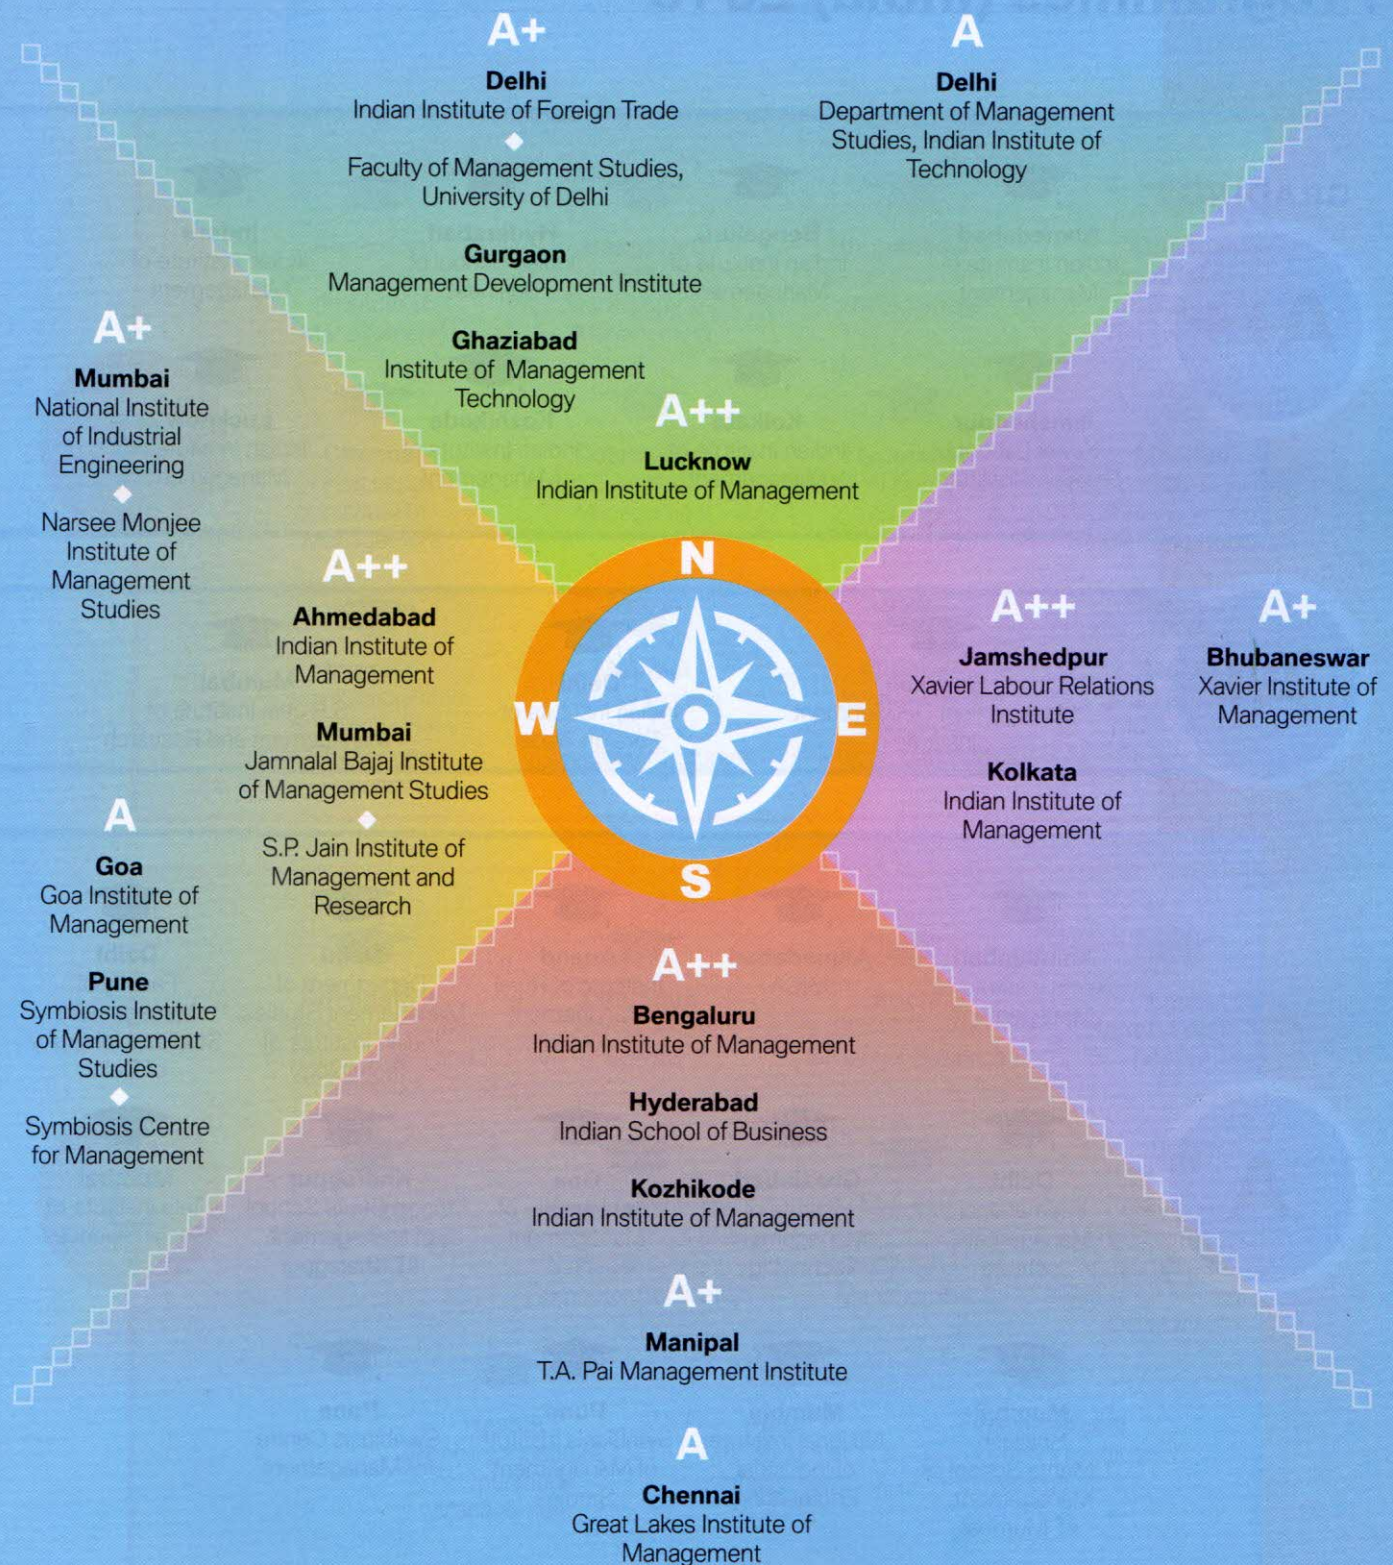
A+

Delhi
Indian Institute of Foreign Trade

Faculty of Management Studies, University of Delhi

Gurgaon
Management Development Institute

Ghaziabad
Institute of Management Technology

A

Delhi
Department of Management Studies, Indian Institute of Technology

A++

Lucknow
Indian Institute of Management

A+

Mumbai
National Institute of Industrial Engineering

Narsee Monjee Institute of Management Studies

A++

Ahmedabad
Indian Institute of Management

Mumbai
Jamnalal Bajaj Institute of Management Studies

S.P. Jain Institute of Management and Research

A

Goa
Goa Institute of Management

Pune
Symbiosis Institute of Management Studies

Symbiosis Centre for Management

N
W
E
S

A++

Jamshedpur
Xavier Labour Relations Institute

Kolkata
Indian Institute of Management

A+

Bhubaneswar
Xavier Institute of Management

A++

Bengaluru
Indian Institute of Management

Hyderabad
Indian School of Business

Kozhikode
Indian Institute of Management

A+

Manipal
T.A. Pai Management Institute

A

Chennai
Great Lakes Institute of Management